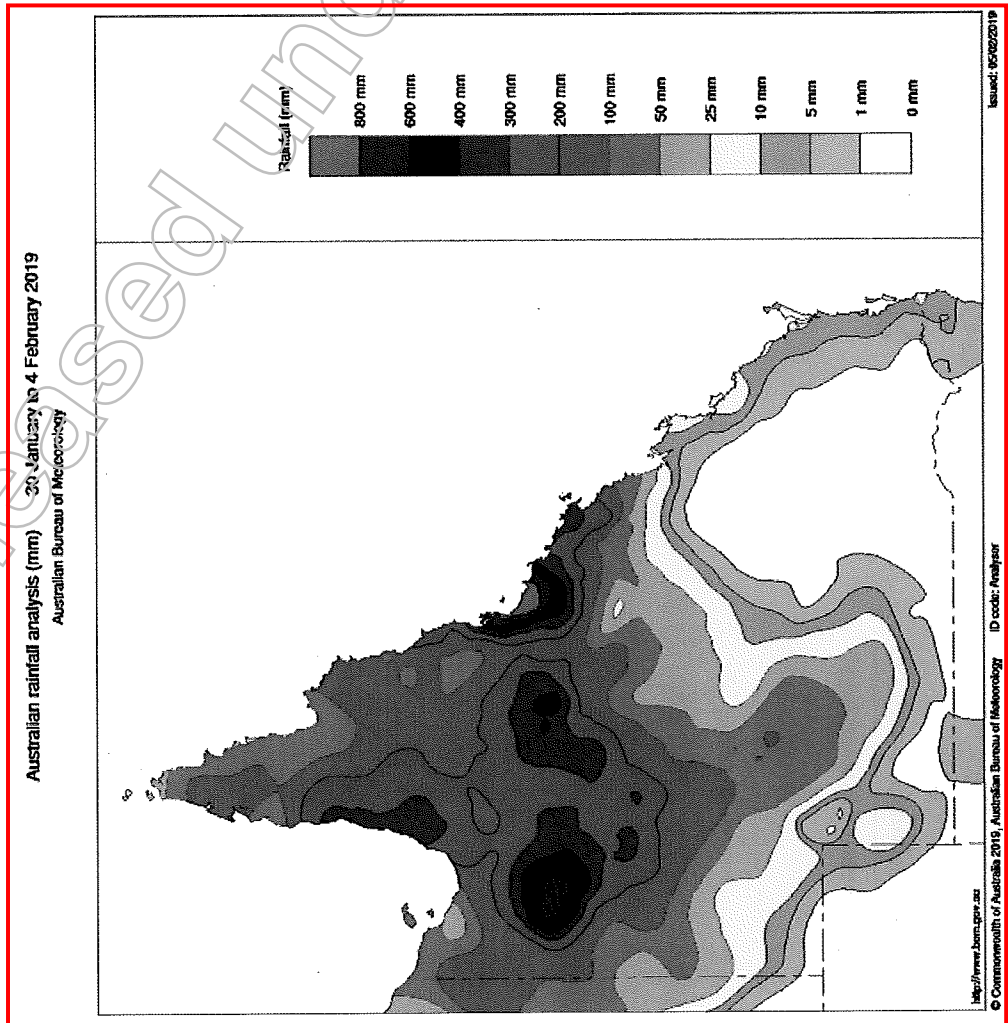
Australian rainfall analysis (mm) 30 January to 4 February 2019
Australian Bureau of Meteorology

Rainfall (mm)
800 mm
600 mm
400 mm
300 mm
200 mm
100 mm
50 mm
25 mm
10 mm
5 mm
1 mm
0 mm

http://www.bom.gov.au
© Commonwealth of Australia 2019, Australian Bureau of Meteorology
ID code: Analyser
Issued: 05/02/2019

Released under